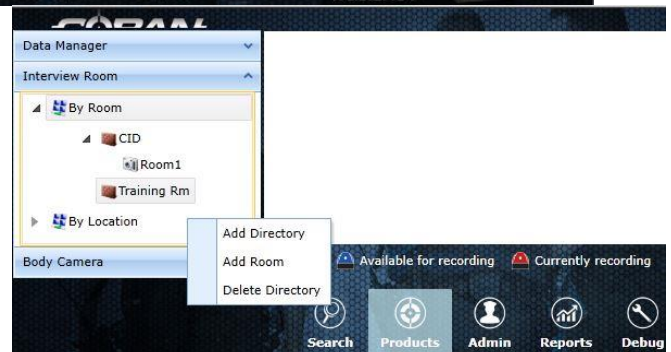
Data Manager

Interview Room

By Room

CID

Room1

Training Rm

By Location

Body Camera

Add Directory

Add Room

Delete Directory

Available for recording

Currently recording

Search

Products

Admin

Reports

Debug